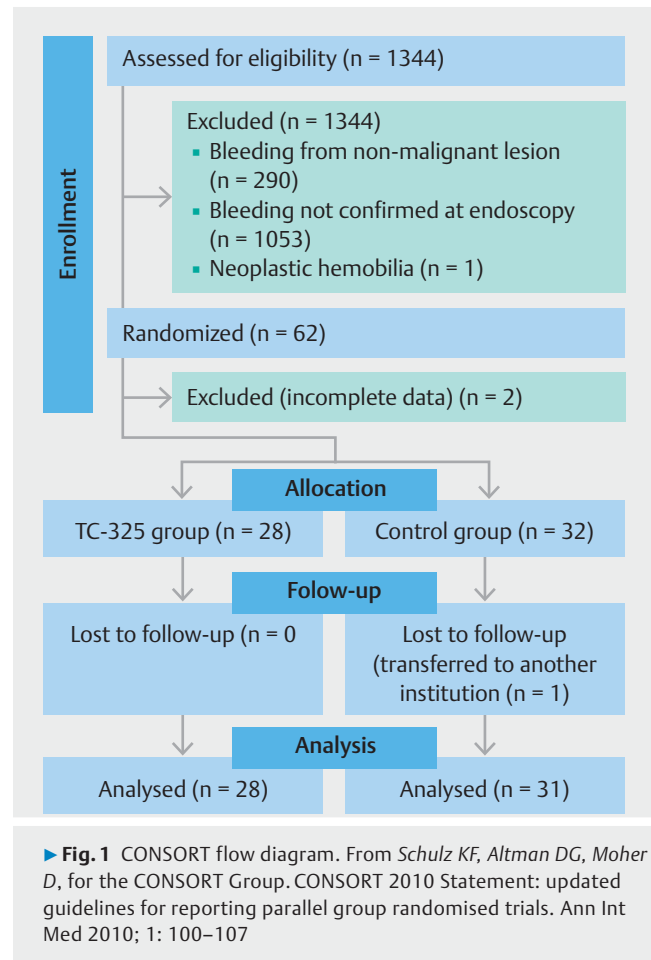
Enrollment

Assessed for eligibility (n = 1344)

Excluded (n = 1344)
▪ Bleeding from non-malignant lesion (n = 290)
▪ Bleeding not confirmed at endoscopy (n = 1053)
▪ Neoplastic hemobilia (n = 1)

Randomized (n = 62)

Excluded (incomplete data) (n = 2)

Allocation

TC-325 group (n = 28)

Control group (n = 32)

Folow-up

Lost to follow-up (n = 0

Lost to follow-up (transferred to another institution (n = 1)

Analysis

Analysed (n = 28)

Analysed (n = 31)

▸Fig. 1 CONSORT flow diagram. From Schulz KF, Altman DG, Moher D, for the CONSORT Group. CONSORT 2010 Statement: updated guidelines for reporting parallel group randomised trials. Ann Int Med 2010; 1: 100–107